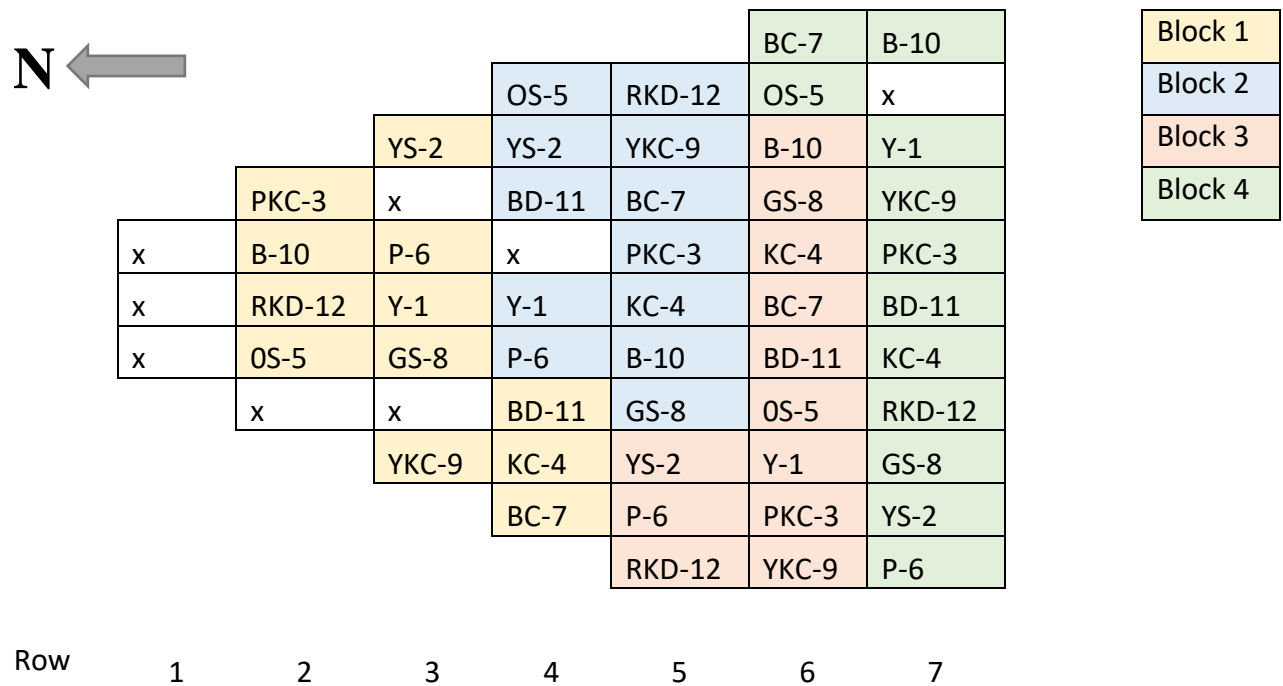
N

| | | | | | | |
|---|---|---|---|---|---|---|
| | | | | | BC-7 | B-10 |
| | | | OS-5 | RKD-12 | OS-5 | x |
| | | YS-2 | YS-2 | YKC-9 | B-10 | Y-1 |
| | PKC-3 | x | BD-11 | BC-7 | GS-8 | YKC-9 |
| x | B-10 | P-6 | x | PKC-3 | KC-4 | PKC-3 |
| x | RKD-12 | Y-1 | Y-1 | KC-4 | BC-7 | BD-11 |
| x | 0S-5 | GS-8 | P-6 | B-10 | BD-11 | KC-4 |
| | x | x | BD-11 | GS-8 | 0S-5 | RKD-12 |
| | | YKC-9 | KC-4 | YS-2 | Y-1 | GS-8 |
| | | | BC-7 | P-6 | PKC-3 | YS-2 |
| | | | | RKD-12 | YKC-9 | P-6 |

Block 1
Block 2
Block 3
Block 4

Row 1 2 3 4 5 6 7